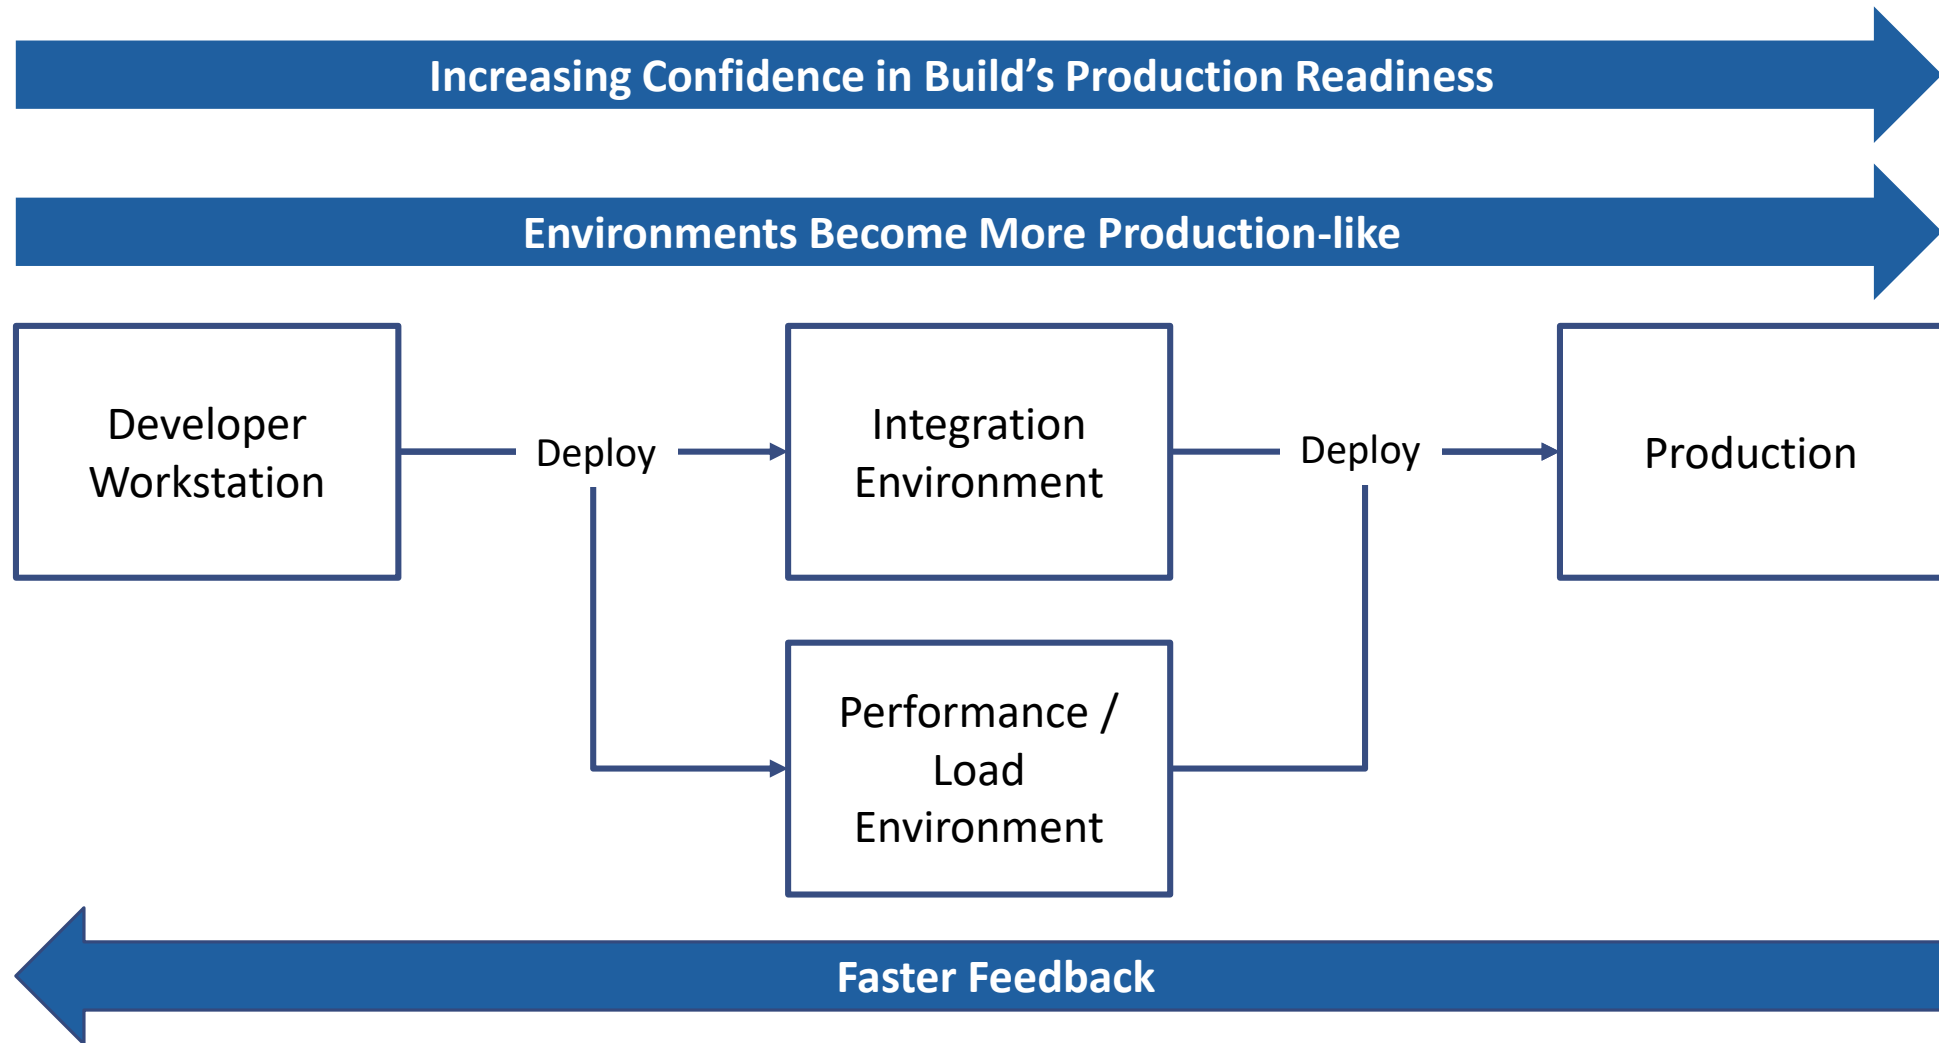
Increasing Confidence in Build’s Production Readiness

Environments Become More Production-like

Developer Workstation

Deploy

Integration Environment

Deploy

Production

Performance / Load Environment

Faster Feedback